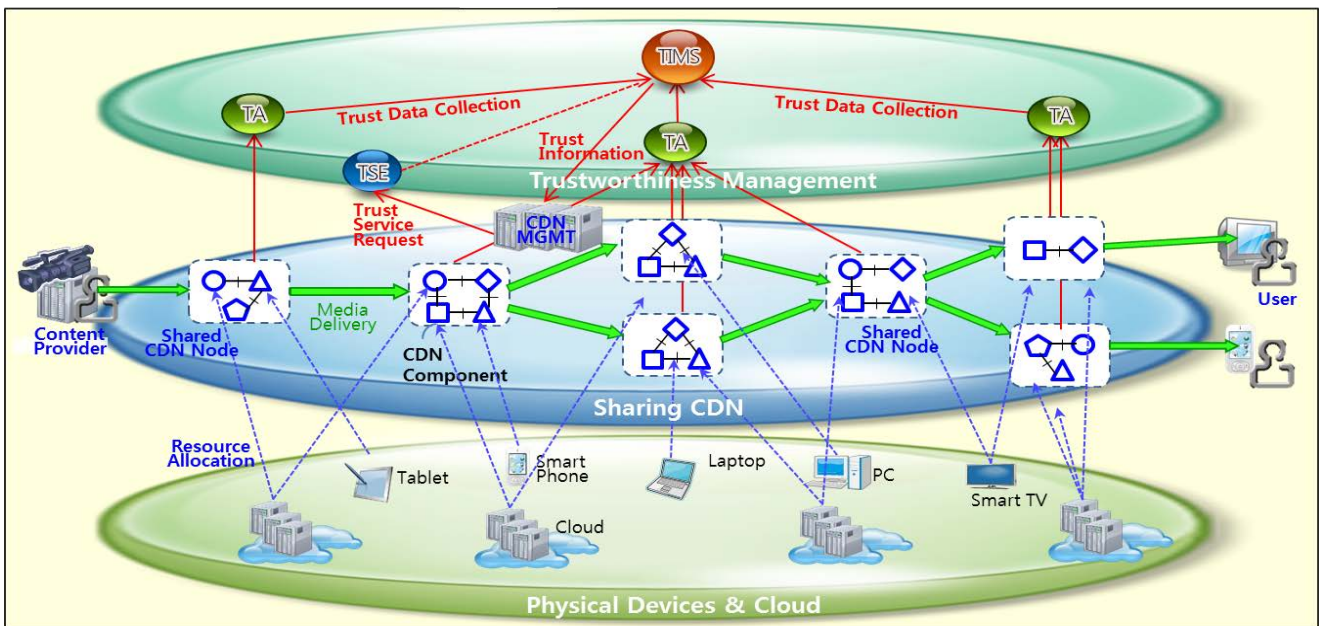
TIMS

TA

Trust Data Collection

Trust Data Collection

TA

Trust Information

TA

TSE

Trustworthiness Management

Trust Service Request

CDN MGMT

Content Provider

Shared CDN Node

Media Delivery

CDN Component

Shared CDN Node

User

Sharing CDN

Resource Allocation

Tablet

Smart Phone

Laptop

PC

Smart TV

Cloud

Physical Devices & Cloud